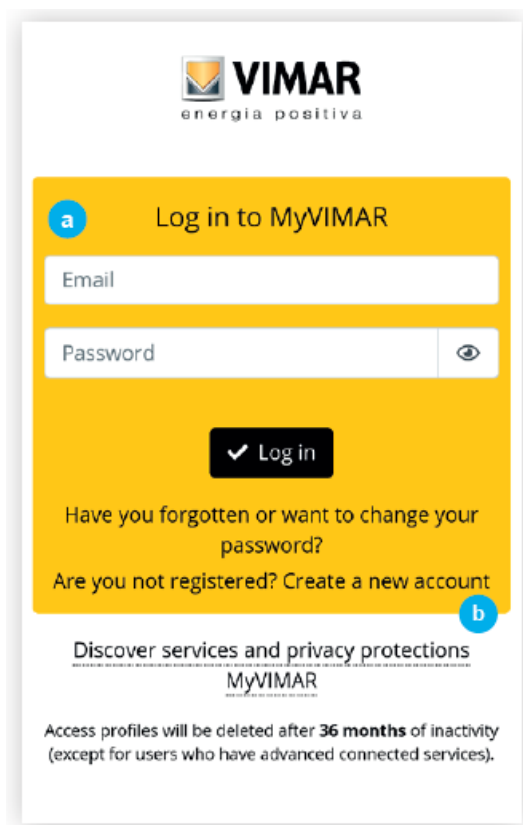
VIMAR
energia positiva

a

Log in to MyVIMAR

Email

Password

Log in

Have you forgotten or want to change your password?

Are you not registered? Create a new account

b

Discover services and privacy protections MyVIMAR

Access profiles will be deleted after **36 months** of inactivity (except for users who have advanced connected services).